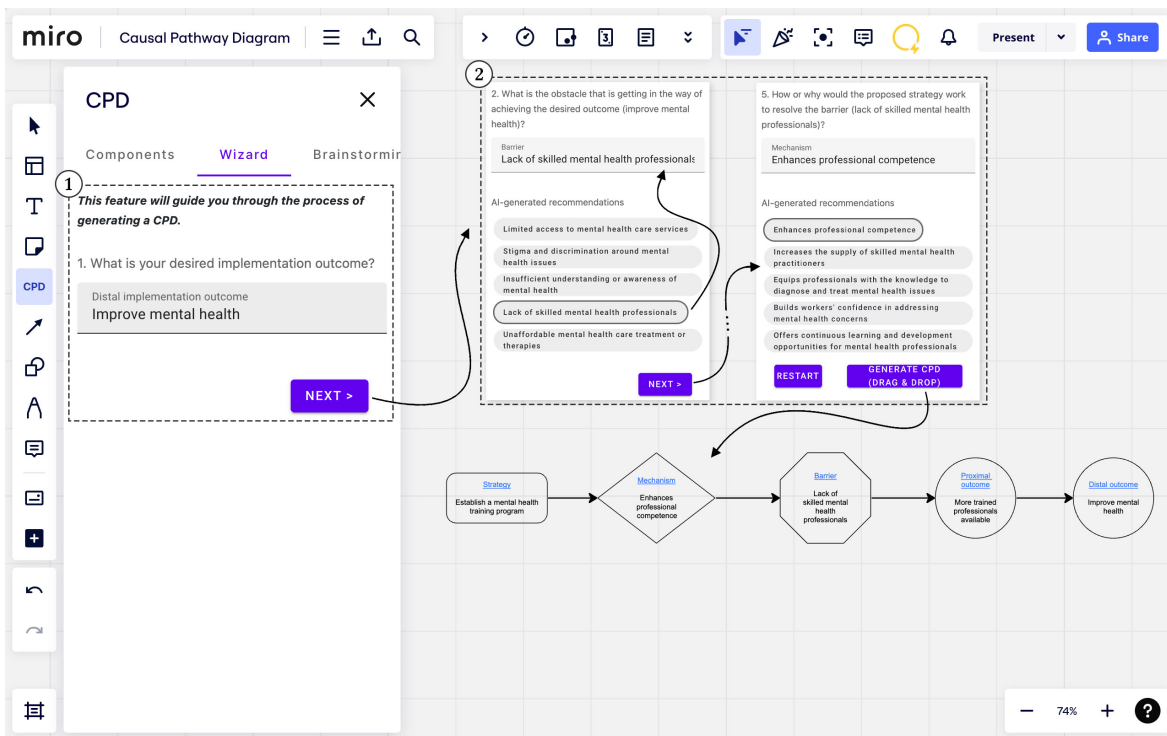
miro Causal Pathway Diagram

Present Share

CPD

CPD

Components Wizard Brainstormi

1

This feature will guide you through the process of generating a CPD.

1. What is your desired implementation outcome?

Distal implementation outcome
Improve mental health

NEXT >

2

2. What is the obstacle that is getting in the way of achieving the desired outcome (improve mental health)?

Barrier
Lack of skilled mental health professionals

AI-generated recommendations

Limited access to mental health care services

Stigma and discrimination around mental health issues

Insufficient understanding or awareness of mental health

Lack of skilled mental health professionals

Unaffordable mental health care treatment or therapies

NEXT >

5. How or why would the proposed strategy work to resolve the barrier (lack of skilled mental health professionals)?

Mechanism
Enhances professional competence

AI-generated recommendations

Enhances professional competence

Increases the supply of skilled mental health practitioners

Equips professionals with the knowledge to diagnose and treat mental health issues

Builds workers' confidence in addressing mental health concerns

Offers continuous learning and development opportunities for mental health professionals

RESTART

GENERATE CPD (DRAG & DROP)

Strategy
Establish a mental health training program

Mechanism
Enhances professional competence

Barrier
Lack of skilled mental health professionals

Proximal outcome
More trained professionals available

Distal outcome
Improve mental health

74%

?